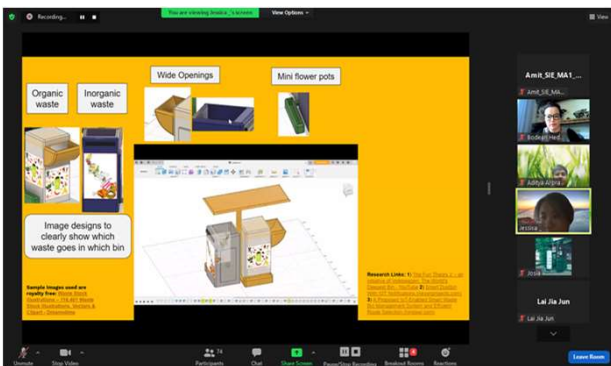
Recording...

You are viewing Jessica's screen

View Options

View

Organic waste

Inorganic waste

Wide Openings

Mini flower pots

Image designs to clearly show which waste goes in which bin

Sample images used are royalty free: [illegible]

Research Links: 1) The Fun Theory 2) - an initiative of Volkswagen: The World's Deepest Bin - YouTube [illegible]

Amit_SIE_MA1_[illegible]

Bridget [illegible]

Aditya Arora

Jessica

Arsh

Lai Jia Jun

Lai Jia Jun

Unmute

Stop Video

Participants 74

Chat

Share Screen

Pause/Stop Recording

Breakout Rooms

Reactions

Leave Room